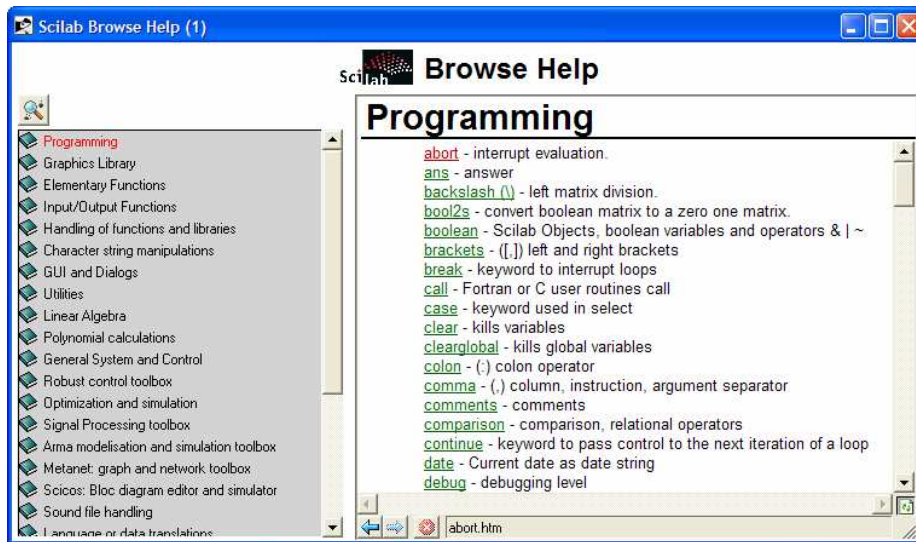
Scilab Browse Help (1)

Scilab Browse Help

Programming
Graphics Library
Elementary Functions
Input/Output Functions
Handling of functions and libraries
Character string manipulations
GUI and Dialogs
Utilities
Linear Algebra
Polynomial calculations
General System and Control
Robust control toolbox
Optimization and simulation
Signal Processing toolbox
Arma modelisation and simulation toolbox
Metanet: graph and network toolbox
Scicos: Bloc diagram editor and simulator
Sound file handling
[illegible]

Programming

abort - interrupt evaluation.
ans - answer
backslash (\) - left matrix division.
bool2s - convert boolean matrix to a zero one matrix.
boolean - Scilab Objects, boolean variables and operators & | ~
brackets - ([,]) left and right brackets
break - keyword to interrupt loops
call - Fortran or C user routines call
case - keyword used in select
clear - kills variables
clearglobal - kills global variables
colon - (:) colon operator
comma - (,) column, instruction, argument separator
comments - comments
comparison - comparison, relational operators
continue - keyword to pass control to the next iteration of a loop
date - Current date as date string
debug - debugging level

abort.htm